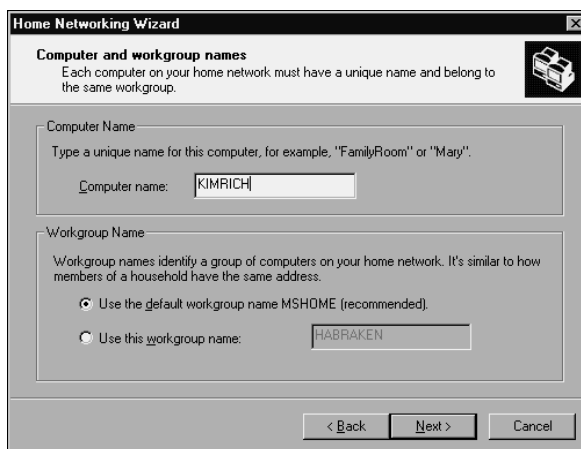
Home Networking Wizard

Computer and workgroup names
Each computer on your home network must have a unique name and belong to the same workgroup.

Computer Name

Type a unique name for this computer, for example, "FamilyRoom" or "Mary".

Computer name: KIMRICH

Workgroup Name

Workgroup names identify a group of computers on your home network. It's similar to how members of a household have the same address.

Use the default workgroup name MSHOME (recommended).

Use this workgroup name: HABRAKEN

< Back   Next >   Cancel